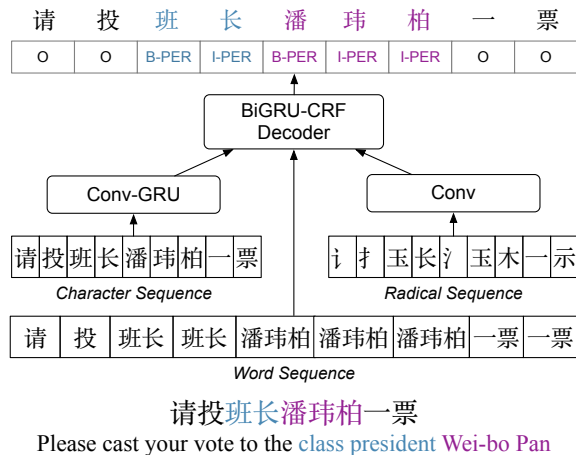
请 投 班 长 潘 玮 柏 一 票

| O | O | B-PER | I-PER | B-PER | I-PER | I-PER | O | O |
|---|---|---|---|---|---|---|---|---|

BiGRU-CRF Decoder

Conv-GRU

Conv

| 请 | 投 | 班 | 长 | 潘 | 玮 | 柏 | 一 | 票 |
|---|---|---|---|---|---|---|---|---|

Character Sequence

| 讠 | 扌 | 玉 | 长 | 氵 | 玉 | 木 | 一 | 示 |
|---|---|---|---|---|---|---|---|---|

Radical Sequence

| 请 | 投 | 班长 | 班长 | 潘玮柏 | 潘玮柏 | 潘玮柏 | 一票 | 一票 |
|---|---|---|---|---|---|---|---|---|

Word Sequence

请投班长潘玮柏一票

Please cast your vote to the class president Wei-bo Pan